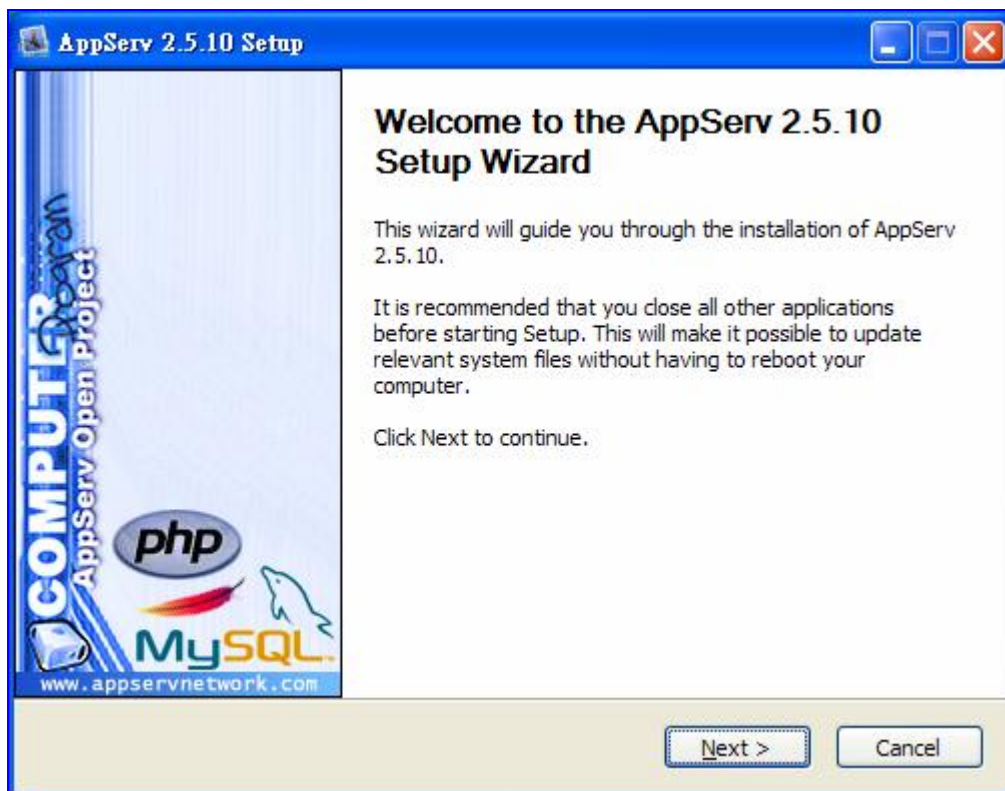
AppServ 2.5.10 Setup

COMPUTER Program
AppServ Open Project
php
MySQL
www.appservnetwork.com

Welcome to the AppServ 2.5.10 Setup Wizard

This wizard will guide you through the installation of AppServ 2.5.10.

It is recommended that you close all other applications before starting Setup. This will make it possible to update relevant system files without having to reboot your computer.

Click Next to continue.

Next >
Cancel